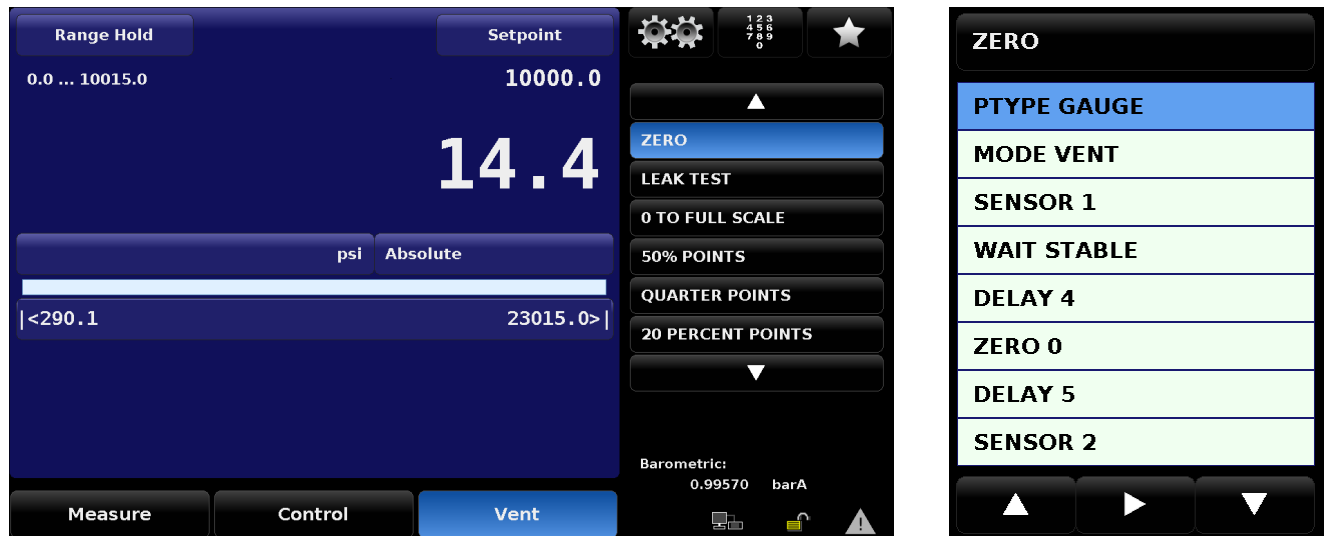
Range Hold

Setpoint

0.0 ... 10015.0

10000.0

14.4

psi

Absolute

|<290.1

23015.0>|

Measure

Control

Vent

1 2 3
4 5 6
7 8 9
0

ZERO

LEAK TEST

0 TO FULL SCALE

50% POINTS

QUARTER POINTS

20 PERCENT POINTS

Barometric:
0.99570 barA

ZERO

PTYPE GAUGE

MODE VENT

SENSOR 1

WAIT STABLE

DELAY 4

ZERO 0

DELAY 5

SENSOR 2